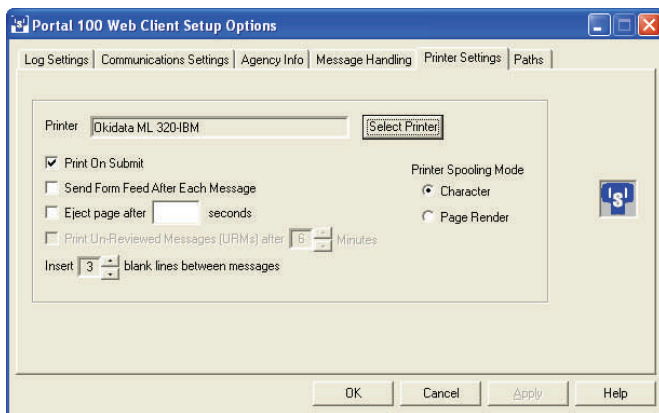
Portal 100 Web Client Setup Options

Log Settings | Communications Settings | Agency Info | Message Handling | Printer Settings | Paths

Printer Okidata ML 320-IBM Select Printer

Print On Submit

Send Form Feed After Each Message

Eject page after seconds

Print Un-Reviewed Messages (URMs) after 6 Minutes

Insert 3 blank lines between messages

Printer Spooling Mode

Character

Page Render

OK Cancel Apply Help